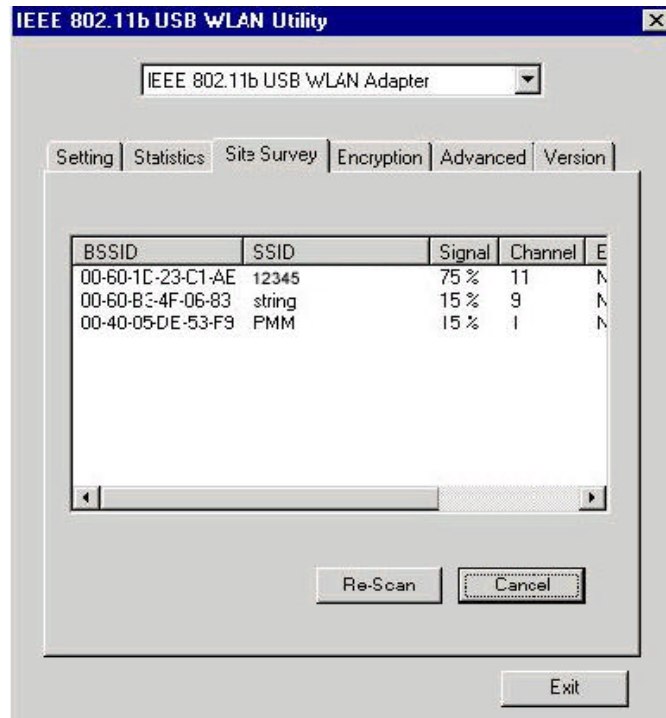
IEEE 802.11b USB WLAN Utility

IEEE 802.11b USB WLAN Adapter

Setting | Statistics | Site Survey | Encryption | Advanced | Version

| BSSID | SSID | Signal | Channel | E |
|---|---|---|---|---|
| 00-60-1D-23-C1-AE | 12345 | 75 % | 11 | N |
| 00-60-B3-4F-06-83 | string | 15 % | 9 | N |
| 00-40-05-DE-53-F9 | PMM | 15 % | 1 | N |

Re-Scan

Cancel

Exit